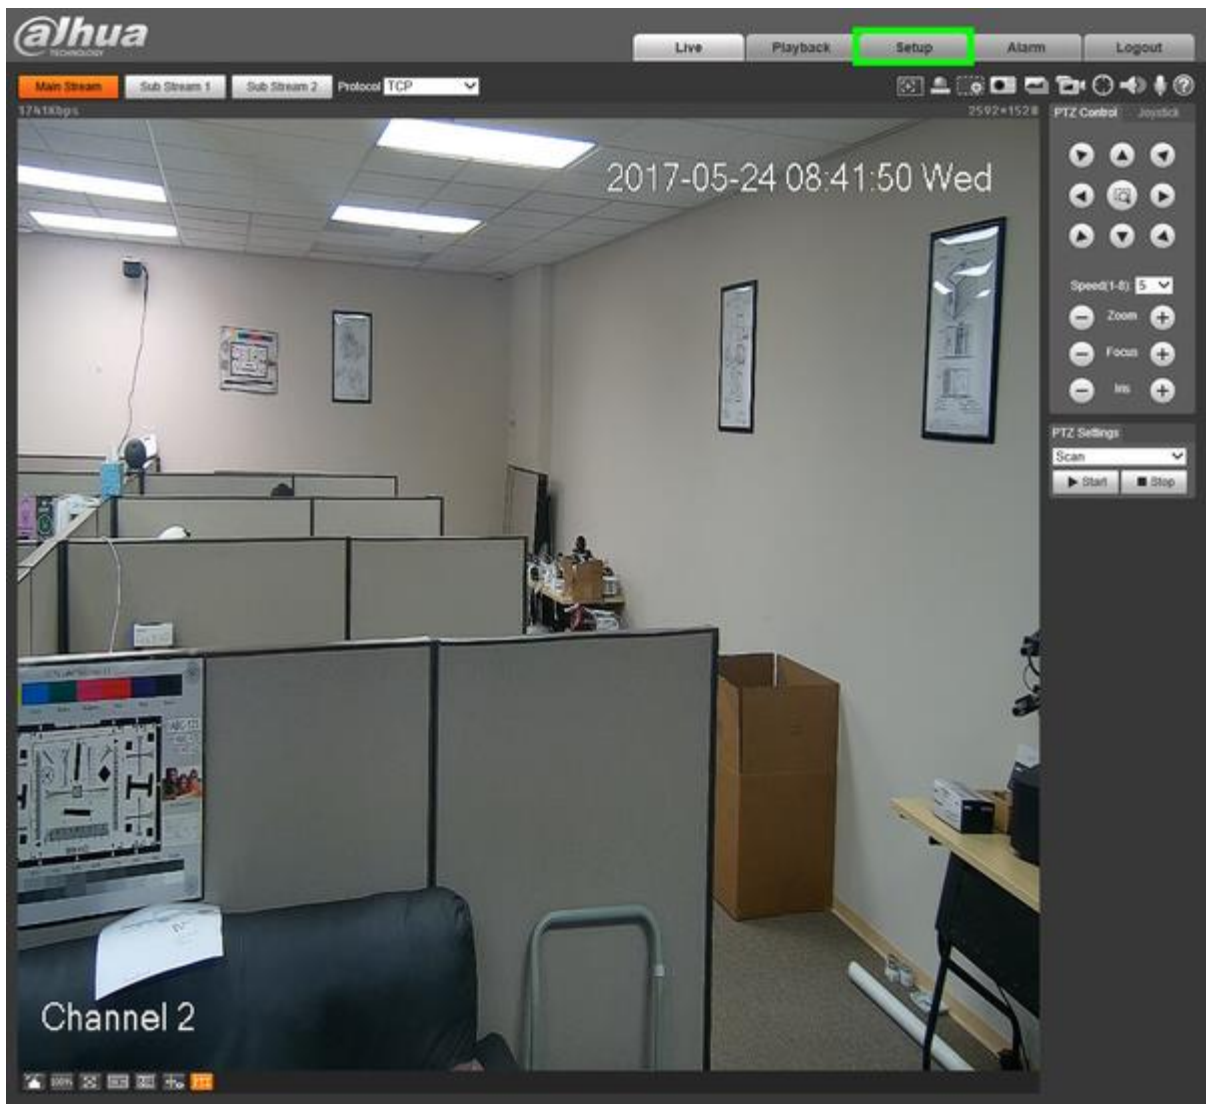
alhua
TECHNOLOGY

Live
Playback
Setup
Alarm
Logout

Main Stream
Sub Stream 1
Sub Stream 2
Protocol TCP

1741Kbps
2592*1528

2017-05-24 08:41:50 Wed

Channel 2

PTZ Control
Joystick

Speed(1-8) 5
Zoom
Focus
Iris

PTZ Settings
Scan
Start
Stop

100%
1:1